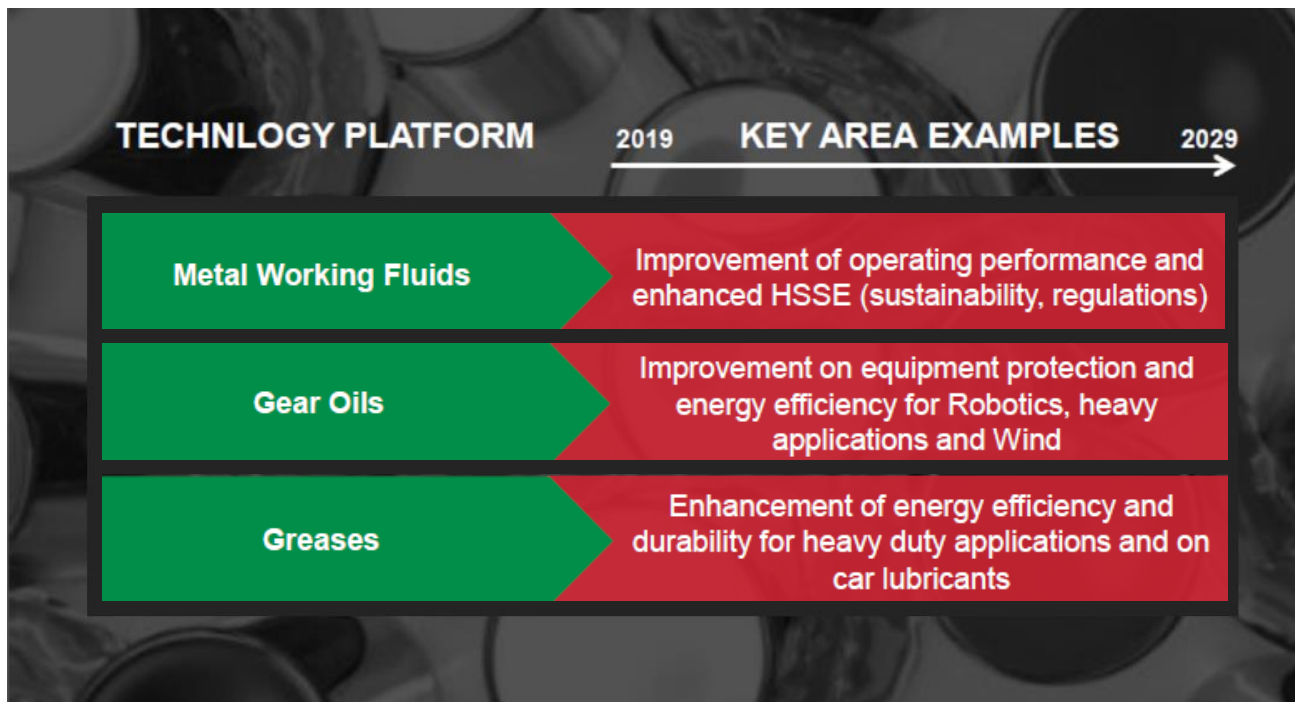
TECHNOLOGY PLATFORM

2019 KEY AREA EXAMPLES 2029

Metal Working Fluids

Improvement of operating performance and enhanced HSSE (sustainability, regulations)

Gear Oils

Improvement on equipment protection and energy efficiency for Robotics, heavy applications and Wind

Greases

Enhancement of energy efficiency and durability for heavy duty applications and on car lubricants